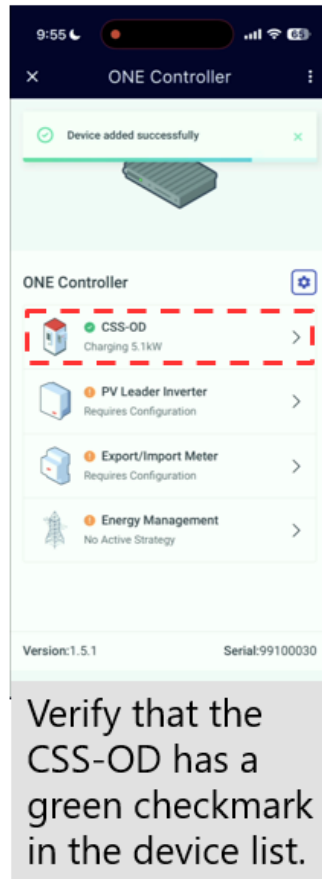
9:55

ONE Controller

Device added successfully

ONE Controller

CSS-OD
Charging 5.1kW

PV Leader Inverter
Requires Configuration

Export/Import Meter
Requires Configuration

Energy Management
No Active Strategy

Version:1.5.1

Serial:99100030

Verify that the CSS-OD has a green checkmark in the device list.